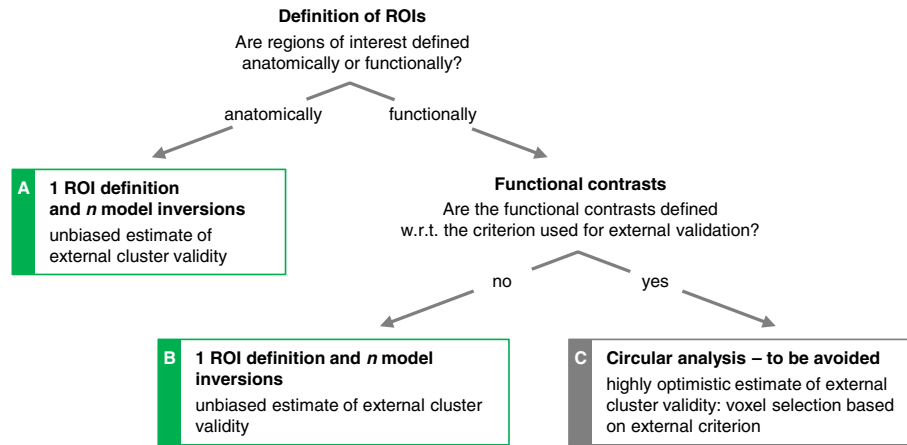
**Definition of ROIs**
Are regions of interest defined anatomically or functionally?

anatomically

functionally

A
**1 ROI definition and *n* model inversions**
unbiased estimate of external cluster validity

**Functional contrasts**
Are the functional contrasts defined w.r.t. the criterion used for external validation?

no

yes

B
**1 ROI definition and *n* model inversions**
unbiased estimate of external cluster validity

C
**Circular analysis – to be avoided**
highly optimistic estimate of external cluster validity: voxel selection based on external criterion